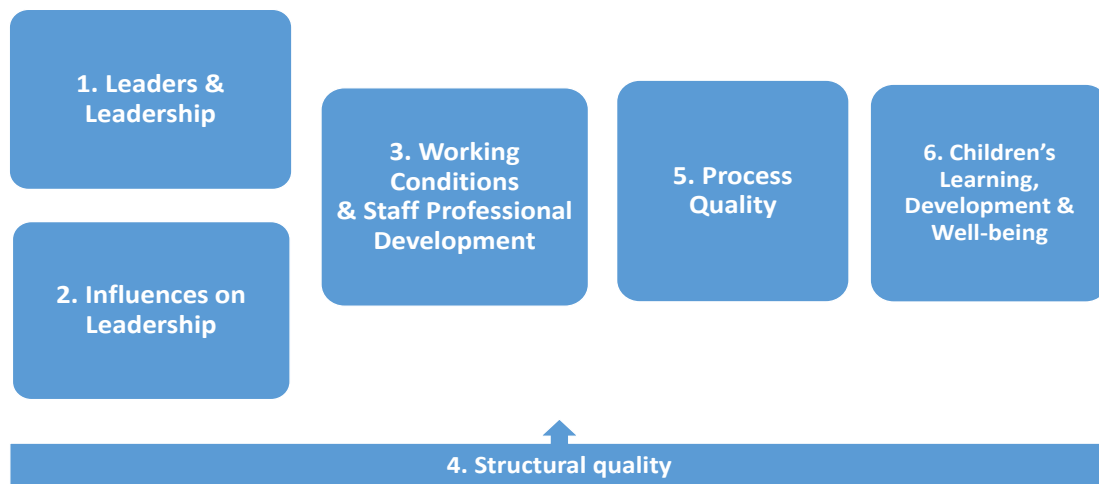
1. Leaders & Leadership

2. Influences on Leadership

3. Working Conditions & Staff Professional Development

5. Process Quality

6. Children's Learning, Development & Well-being

4. Structural quality